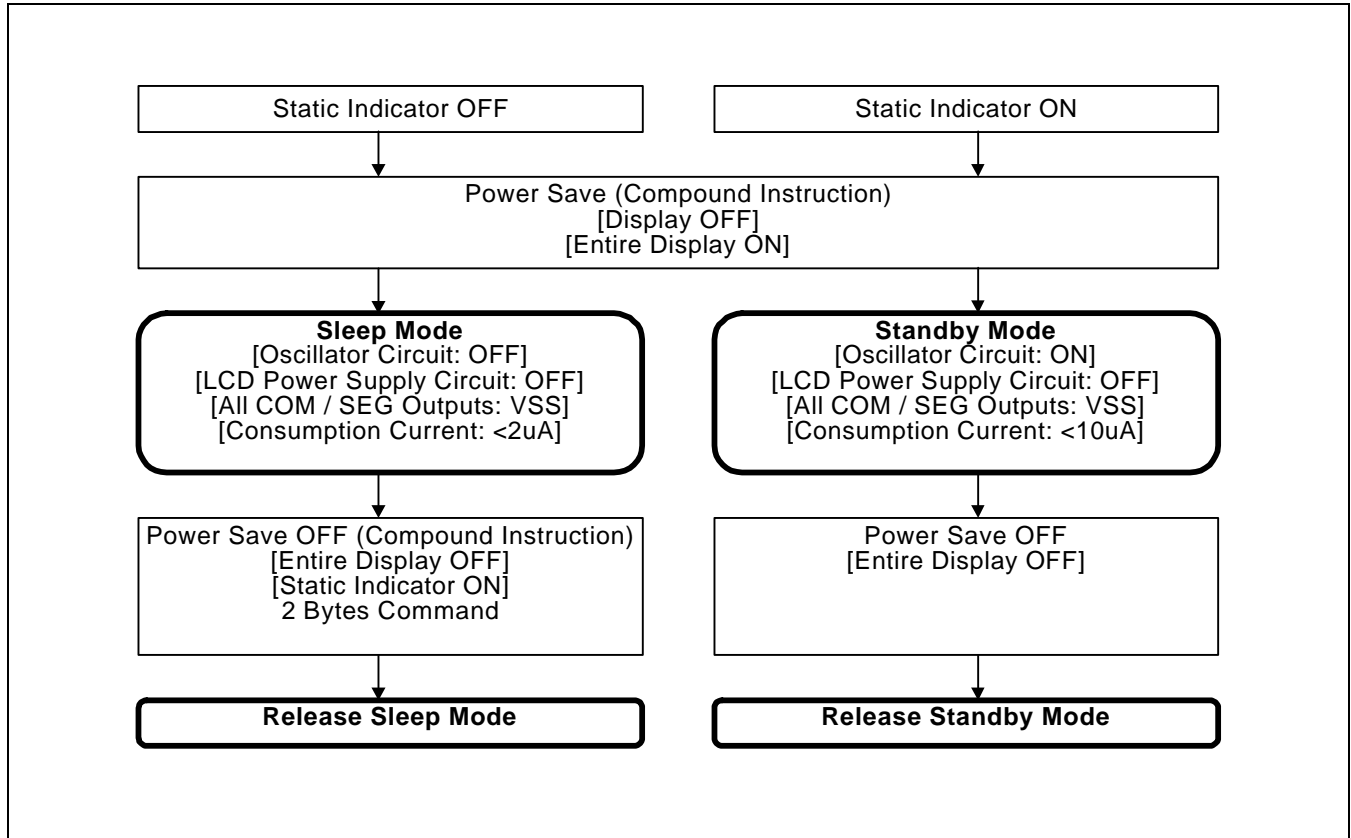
Static Indicator OFF

Static Indicator ON

Power Save (Compound Instruction)
[Display OFF]
[Entire Display ON]

**Sleep Mode**
[Oscillator Circuit: OFF]
[LCD Power Supply Circuit: OFF]
[All COM / SEG Outputs: VSS]
[Consumption Current: <2uA]

**Standby Mode**
[Oscillator Circuit: ON]
[LCD Power Supply Circuit: OFF]
[All COM / SEG Outputs: VSS]
[Consumption Current: <10uA]

Power Save OFF (Compound Instruction)
[Entire Display OFF]
[Static Indicator ON]
2 Bytes Command

Power Save OFF
[Entire Display OFF]

**Release Sleep Mode**

**Release Standby Mode**